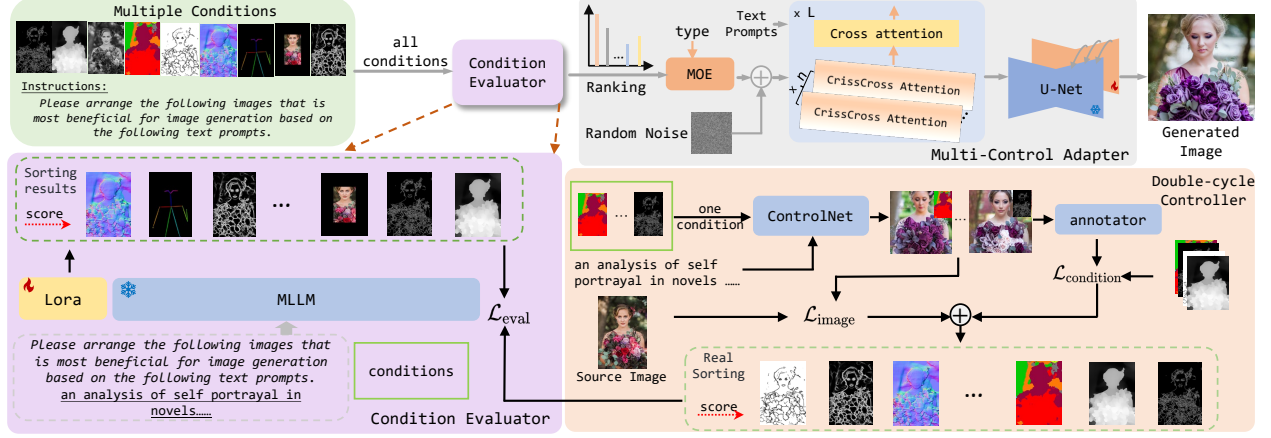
Multiple Conditions

Instructions:
Please arrange the following images that is most beneficial for image generation based on the following text prompts.

all conditions

Condition Evaluator

Ranking

type

Text Prompts

× L

MOE

Cross attention

CrissCross Attention

CrissCross Attention

U-Net

Random Noise

Multi-Control Adapter

Generated Image

Sorting results

score

...

Lora

MLLM

$\mathcal{L}_{\text{eval}}$

Please arrange the following images that is most beneficial for image generation based on the following text prompts.
an analysis of self portrayal in novels……

conditions

Condition Evaluator

Double-cycle Controller

...

one condition

ControlNet

...

annotator

an analysis of self portrayal in novels ……

$\mathcal{L}_{\text{condition}}$

$\mathcal{L}_{\text{image}}$

$\oplus$

Source Image

Real Sorting

score

...